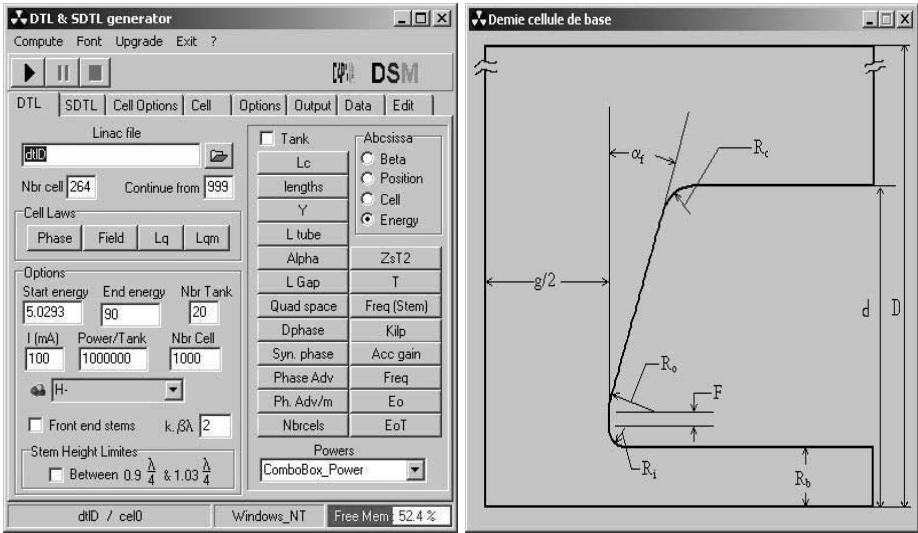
DTL & SDTL generator

Compute Font Upgrade Exit ?

DSM

DTL | SDTL | Cell Options | Cell | Options | Output | Data | Edit

Linac file

dtl0

Nbr cell 264 Continue from 999

Cell Laws

Phase | Field | Lq | Lqm

Options

Start energy 5.0293 End energy 90 Nbr Tank 20

I (mA) 100 Power/Tank 1000000 Nbr Cell 1000

H-

Front end stems $k. \beta\lambda$ 2

Stem Height Limites

Between 0.9 $\frac{\lambda}{4}$ & 1.03 $\frac{\lambda}{4}$

Tank

Abcsissa

Beta

Position

Cell

Energy

Lc

lengths

Y

L tube

Alpha | ZsT2

L Gap | T

Quad space | Freq (Stem)

Dphase | Kilp

Syn. phase | Acc gain

Phase Adv | Freq

Ph. Adv/m | Eo

Nbrcels | EoT

Powers

ComboBox_Power

dtl0 / cel0 | Windows_NT | Free Mem 52.4 %

Demie cellule de base

$\alpha_f$

$R_c$

g/2

d

D

$R_o$

F

$R_i$

$R_b$